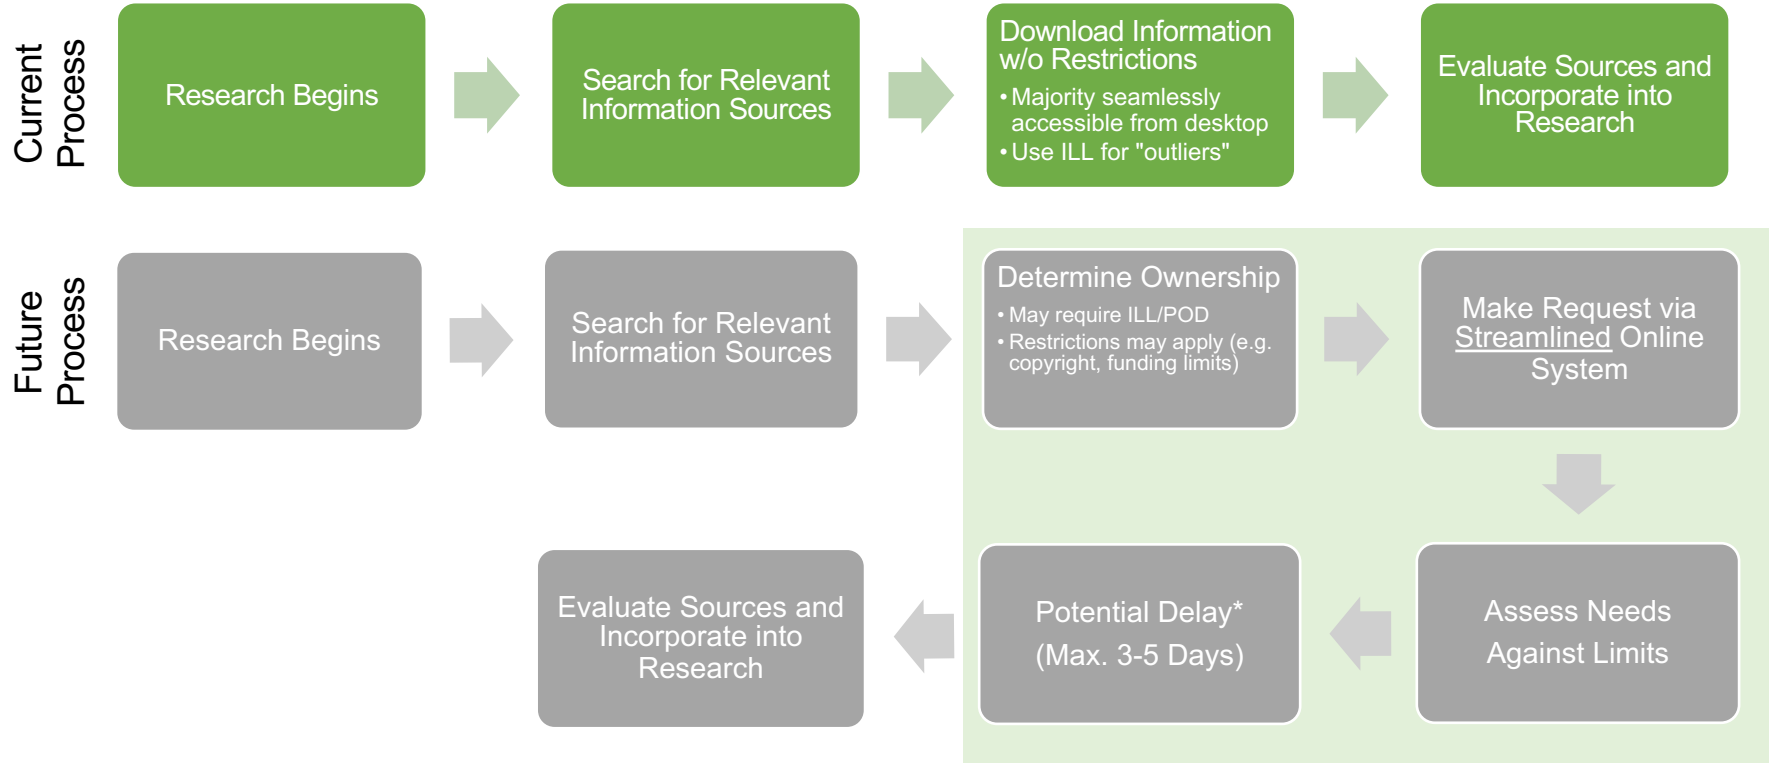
Current Process

Research Begins

Search for Relevant Information Sources

Download Information w/o Restrictions
• Majority seamlessly accessible from desktop
• Use ILL for "outliers"

Evaluate Sources and Incorporate into Research

Future Process

Research Begins

Search for Relevant Information Sources

Determine Ownership
• May require ILL/POD
• Restrictions may apply (e.g. copyright, funding limits)

Make Request via Streamlined Online System

Assess Needs Against Limits

Potential Delay* (Max. 3-5 Days)

Evaluate Sources and Incorporate into Research